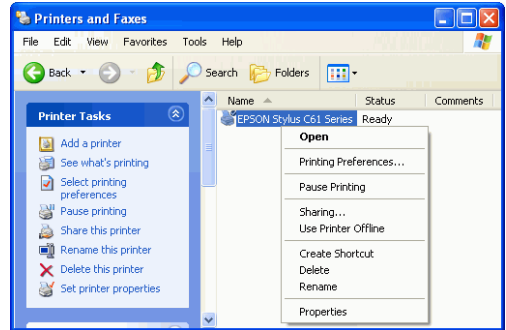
Printers and Faxes

File Edit View Favorites Tools Help

Back Search Folders

Printer Tasks

Add a printer
See what's printing
Select printing preferences
Pause printing
Share this printer
Rename this printer
Delete this printer
Set printer properties

| Name | Status | Comments |
|---|---|---|
| EPSON Stylus C61 Series | Ready | |

Open
Printing Preferences...
Pause Printing
Sharing...
Use Printer Offline
Create Shortcut
Delete
Rename
Properties